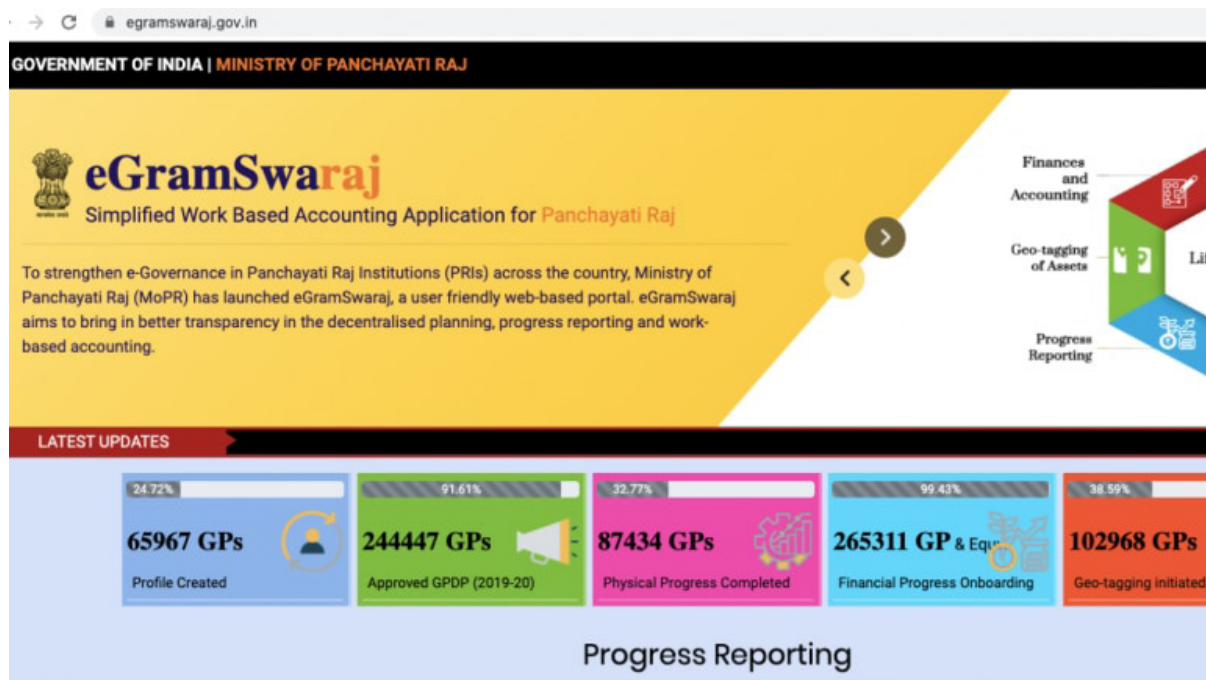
egramswaraj.gov.in

GOVERNMENT OF INDIA | MINISTRY OF PANCHAYATI RAJ

सत्यमेव जयते

eGramSwaraj

Simplified Work Based Accounting Application for Panchayati Raj

To strengthen e-Governance in Panchayati Raj Institutions (PRIs) across the country, Ministry of Panchayati Raj (MoPR) has launched eGramSwaraj, a user friendly web-based portal. eGramSwaraj aims to bring in better transparency in the decentralised planning, progress reporting and work-based accounting.

Finances and Accounting

Geo-tagging of Assets

Li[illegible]

Progress Reporting

LATEST UPDATES

24.72%

65967 GPs

Profile Created

91.61%

244447 GPs

Approved GPDP (2019-20)

32.77%

87434 GPs

Physical Progress Completed

99.43%

265311 GP & Equ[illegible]

Financial Progress Onboarding

38.59%

102968 GPs

Geo-tagging initiated

Progress Reporting